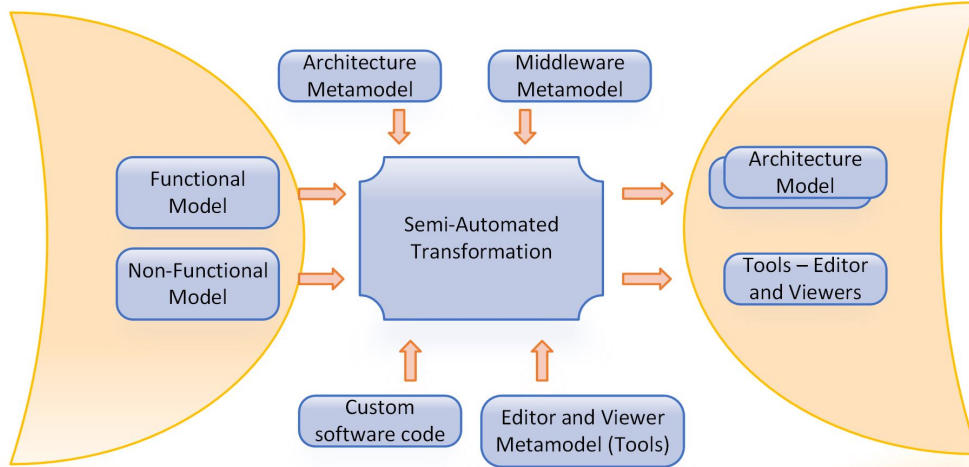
Architecture Metamodel

Middleware Metamodel

Functional Model

Non-Functional Model

Semi-Automated Transformation

Architecture Model

Tools – Editor and Viewers

Custom software code

Editor and Viewer Metamodel (Tools)